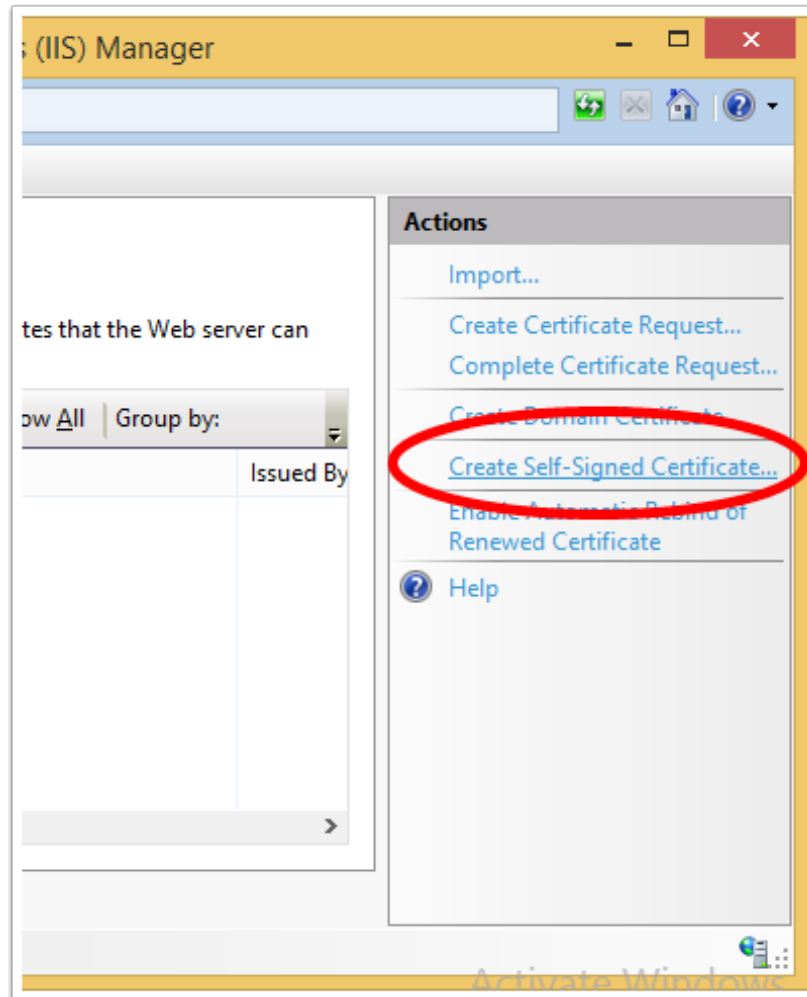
s (IIS) Manager

tes that the Web server can

ow All | Group by:

Issued By

Actions

Import...

Create Certificate Request...

Complete Certificate Request...

Create Domain Certificate...

Create Self-Signed Certificate...

Enable Automatic Rebind of Renewed Certificate

Help

Activate Windows